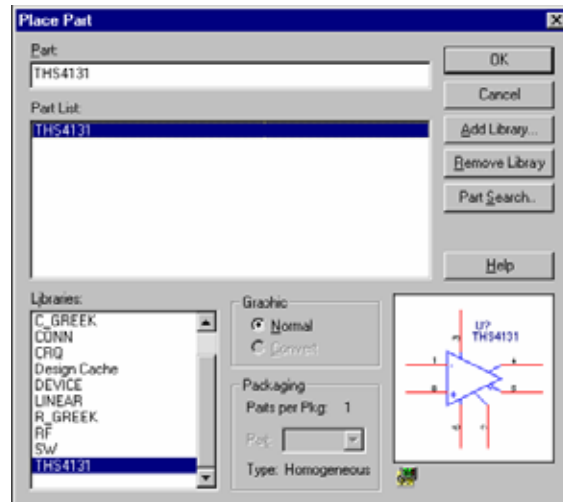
Place Part

Part:
THS4131

Part List:
THS4131

OK
Cancel
Add Library...
Remove Library
Part Search...
Help

Libraries:
C_GREEK
CONN
CRQ
Design Cache
DEVICE
LINEAR
R_GREEK
RF
SW
THS4131

Graphic
Normal
Convert

Packaging
Parts per Pkg: 1
Part:
Type: Homogeneous

U?
THS4131